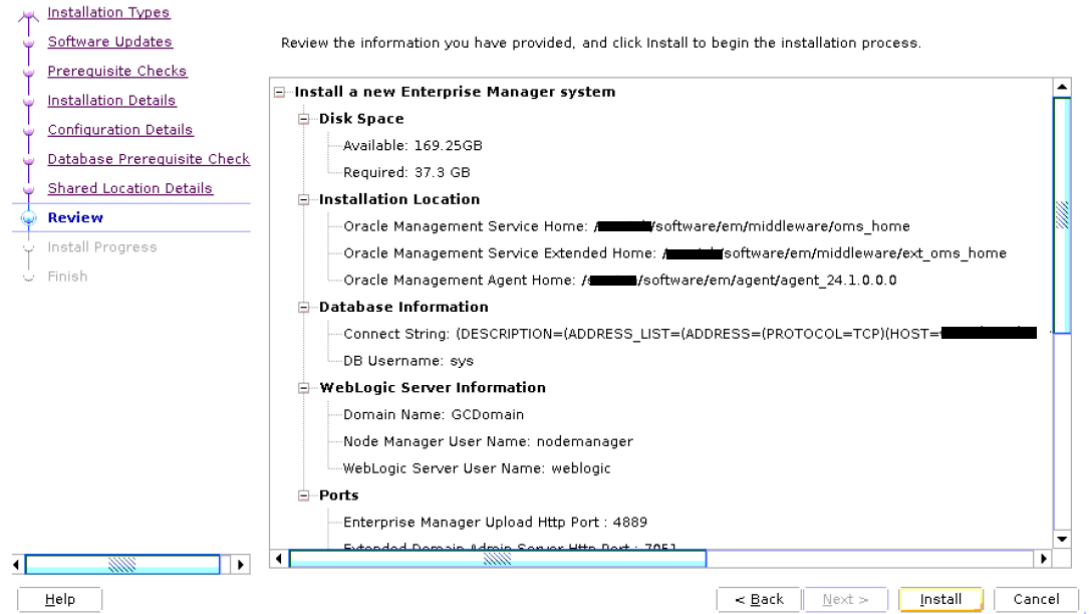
Installation Types
Software Updates
Prerequisite Checks
Installation Details
Configuration Details
Database Prerequisite Check
Shared Location Details
Review
Install Progress
Finish

Review the information you have provided, and click Install to begin the installation process.

Install a new Enterprise Manager system
Disk Space
Available: 169.25GB
Required: 37.3 GB
Installation Location
Oracle Management Service Home: /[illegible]/software/em/middleware/oms_home
Oracle Management Service Extended Home: /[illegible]/software/em/middleware/ext_oms_home
Oracle Management Agent Home: /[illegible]/software/em/agent/agent_24.1.0.0.0
Database Information
Connect String: (DESCRIPTION=(ADDRESS_LIST=(ADDRESS=(PROTOCOL=TCP)(HOST=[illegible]
DB Username: sys
WebLogic Server Information
Domain Name: GCDomain
Node Manager User Name: nodemanager
WebLogic Server User Name: weblogic
Ports
Enterprise Manager Upload Http Port : 4889
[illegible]

Help
< Back
Next >
Install
Cancel